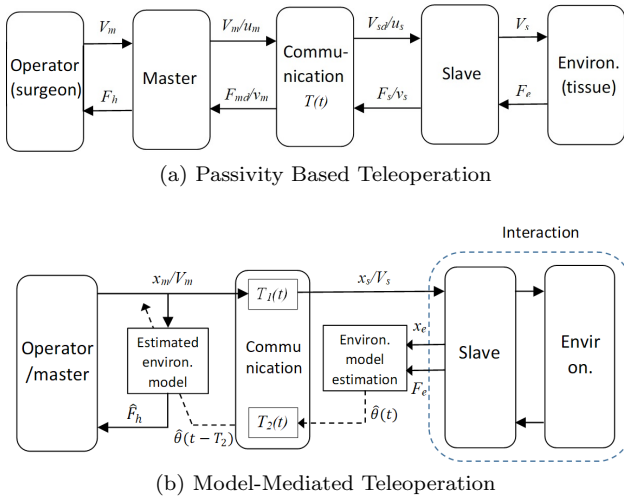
Operator (surgeon)

$V_m$

$F_h$

Master

$V_m/u_m$

$F_{md}/v_m$

Communication $T(t)$

$V_{sd}/u_s$

$F_s/v_s$

Slave

$V_s$

$F_e$

Environ. (tissue)

(a) Passivity Based Teleoperation

Interaction

Operator /master

$x_m/V_m$

Estimated environ. model

$\hat{F}_h$

$T_1(t)$

Commu nication

$T_2(t)$

$\hat{\theta}(t-T_2)$

$x_s/V_s$

Environ. model estimation

$\hat{\theta}(t)$

$x_e$

$F_e$

Slave

Envir on.

(b) Model-Mediated Teleoperation